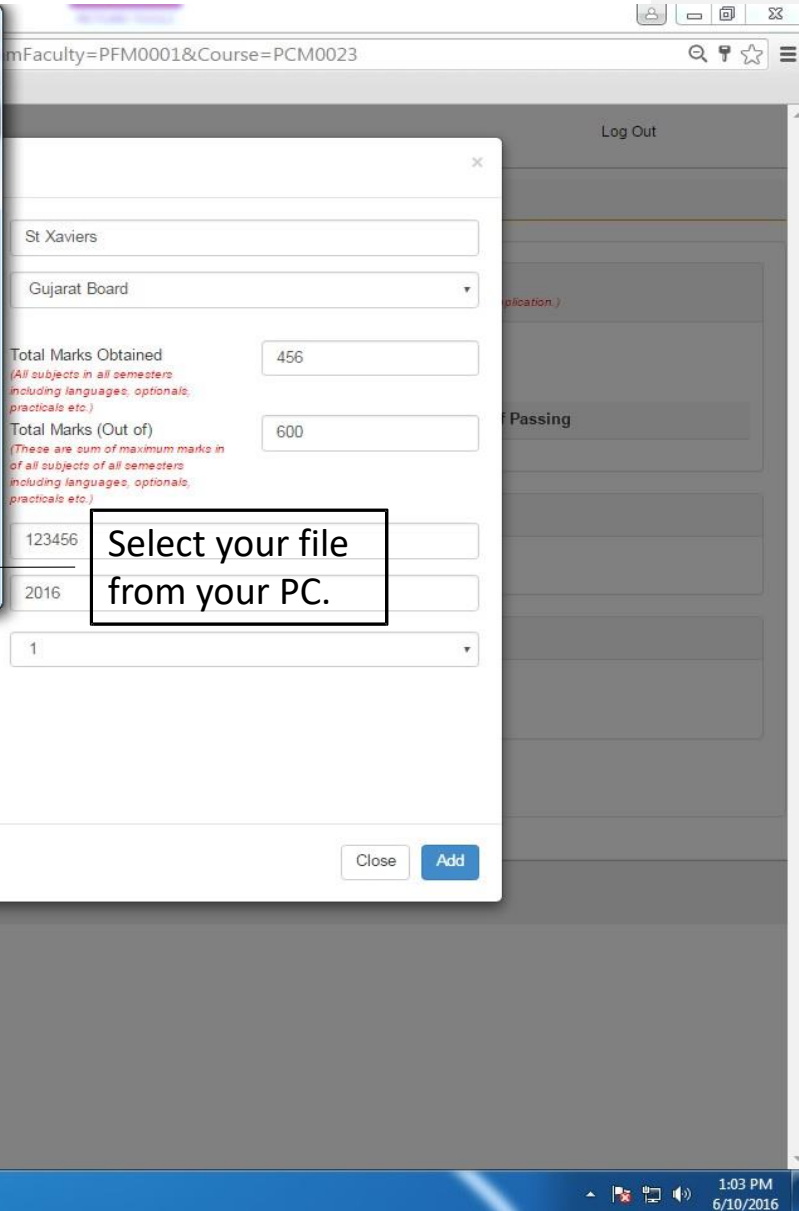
mFaculty=PFM0001&Course=PCM0023

Log Out

×

St Xaviers

Gujarat Board

plication.)

Total Marks Obtained
(All subjects in all semesters including languages, optionals, practicals etc.)

456

f Passing

Total Marks (Out of)
(These are sum of maximum marks in of all subjects of all semesters including languages, optionals, practicals etc.)

600

123456

Select your file from your PC.

2016

1

Close

Add

1:03 PM
6/10/2016